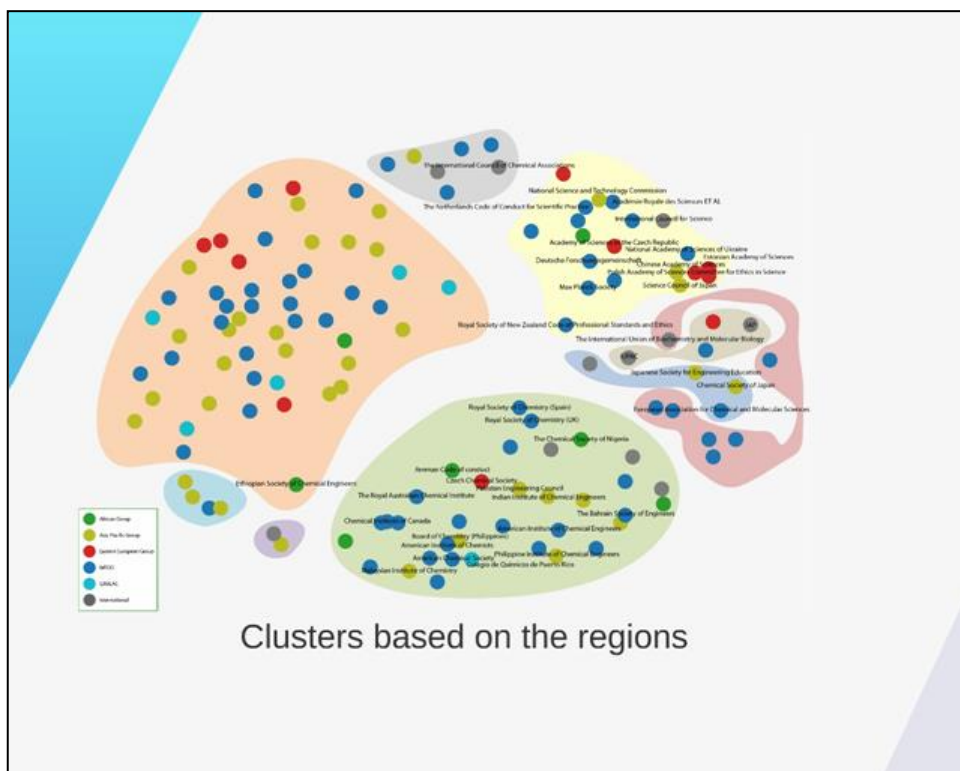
The International Council of Chemical Associations
National Science and Technology Commission
Académie Royale des Sciences ET AL
The Netherlands Code of Conduct for Scientific Practice
International Council for Science
Academy of Sciences of the Czech Republic
National Academy of Sciences of Ukraine
Deutsche Forschungsgemeinschaft
Chinese Academy of Sciences
Estonian Academy of Sciences
Polish Academy of Sciences Committee for Ethics in Science
Max Planck Society
Science Council of Japan
Royal Society of New Zealand Code of Professional Standards and Ethics
The International Union of Biochemistry and Molecular Biology
IAP
IUPAC
Japanese Society for Engineering Education
Chemical Society of Japan
Federation of Asian Chemical and Molecular Sciences
Royal Society of Chemistry (Spain)
Royal Society of Chemistry (UK)
The Chemical Society of Nigeria
Ethiopian Society of Chemical Engineers
Ferrman Code of conduct
Czech Chemical Society
Pakistan Engineering Council
The Royal Australian Chemical Institute
Indian Institute of Chemical Engineers
The Bahrain Society of Engineers
Chemical Institute of Canada
American Institute of Chemical Engineers
Board of Chemistry (Philippines)
American Institute of Chemists
American Chemical Society
Philippine Institute of Chemical Engineers
Colegio de Químicos de Puerto Rico
Malaysian Institute of Chemistry
African Group
Asia Pacific Group
Eastern European Group
WEOG
GRULAC
International
Clusters based on the regions